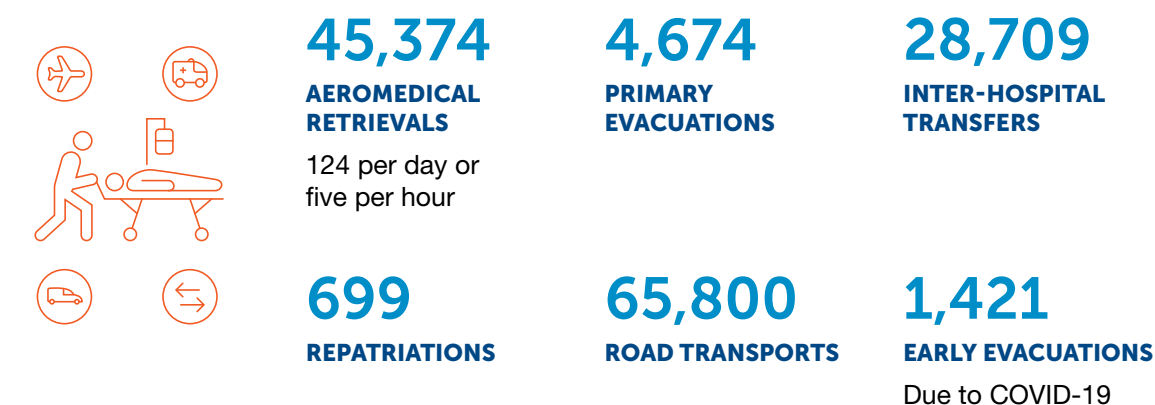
45,374
AEROMEDICAL RETRIEVALS
124 per day or five per hour

4,674
PRIMARY EVACUATIONS

28,709
INTER-HOSPITAL TRANSFERS

699
REPATRIATIONS

65,800
ROAD TRANSPORTS

1,421
EARLY EVACUATIONS
Due to COVID-19